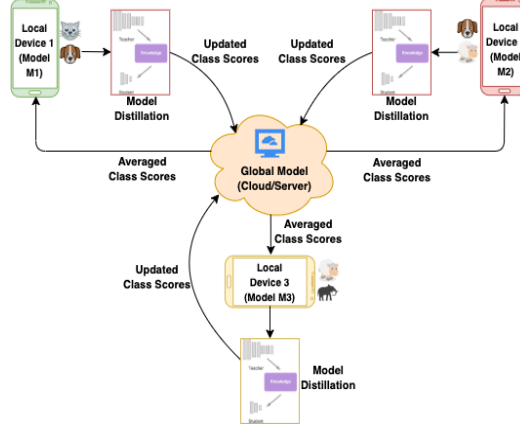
Local Device 1 (Model M1)

Teacher

Knowledge

Student

Model Distillation

Updated Class Scores

Updated Class Scores

Teacher

Knowledge

Student

Model Distillation

Local Device (Model M2)

Averaged Class Scores

Global Model (Cloud/Server)

Averaged Class Scores

Averaged Class Scores

Updated Class Scores

Local Device 3 (Model M3)

Teacher

Knowledge

Student

Model Distillation